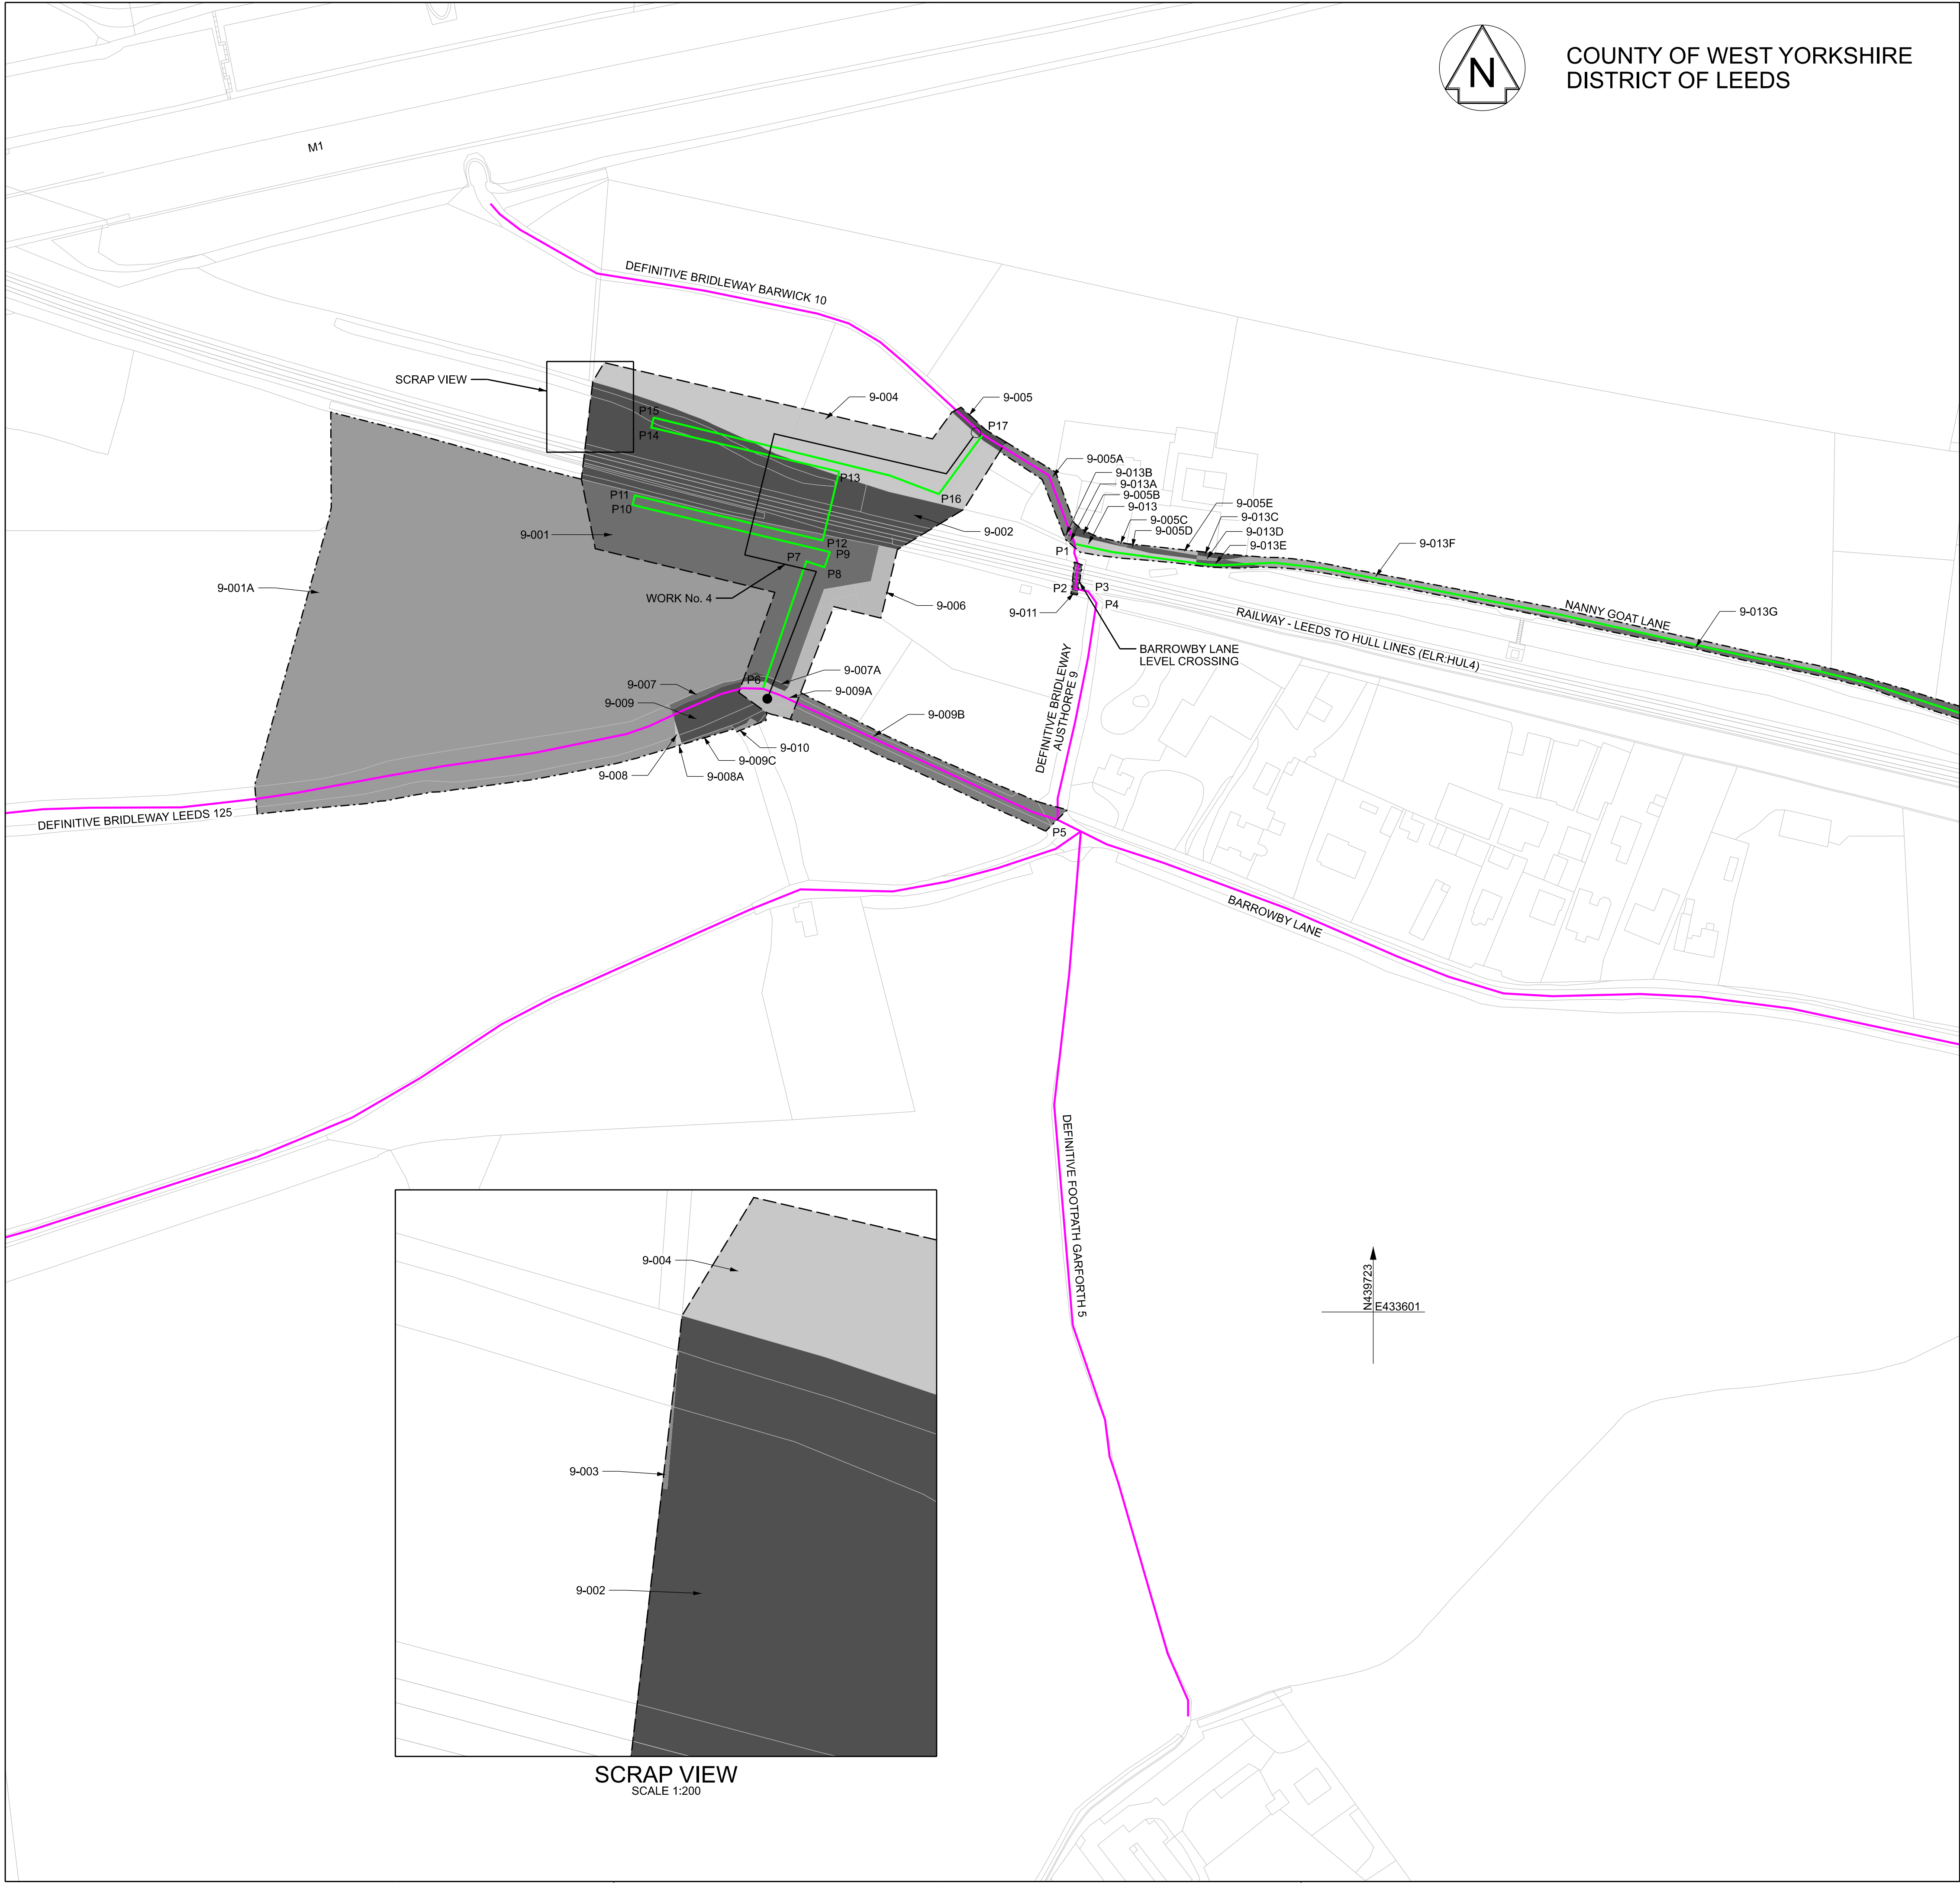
N

COUNTY OF WEST YORKSHIRE
DISTRICT OF LEEDS

M1

DEFINITIVE BRIDLEWAY BARWICK 10

SCRAP VIEW

9-004

9-005

P15
P14

P17

9-005A
9-013B
9-013A
9-005B
9-013
9-005C
9-005D
9-005E
9-013C
9-013D
9-013E
9-013F

P13

P16

P11
P10

9-002

9-001

P1

P12
P9
P7
P8

P2
P3
P4

9-001A

9-006

9-011

WORK No. 4

BARROWBY LANE
LEVEL CROSSING

NANNY GOAT LANE

9-013G

RAILWAY - LEEDS TO HULL LINES (ELR:HUL4)

DEFINITIVE BRIDLEWAY
AUSTHORPE 9

9-007A
9-007
P6
9-009A
9-009
9-009B
9-010
9-009C
9-008
9-008A

DEFINITIVE BRIDLEWAY LEEDS 125

P5

BARROWBY LANE

DEFINITIVE FOOTPATH GARFORTH 5

N439723
E433601

9-004

9-003

9-002

SCRAP VIEW
SCALE 1:200